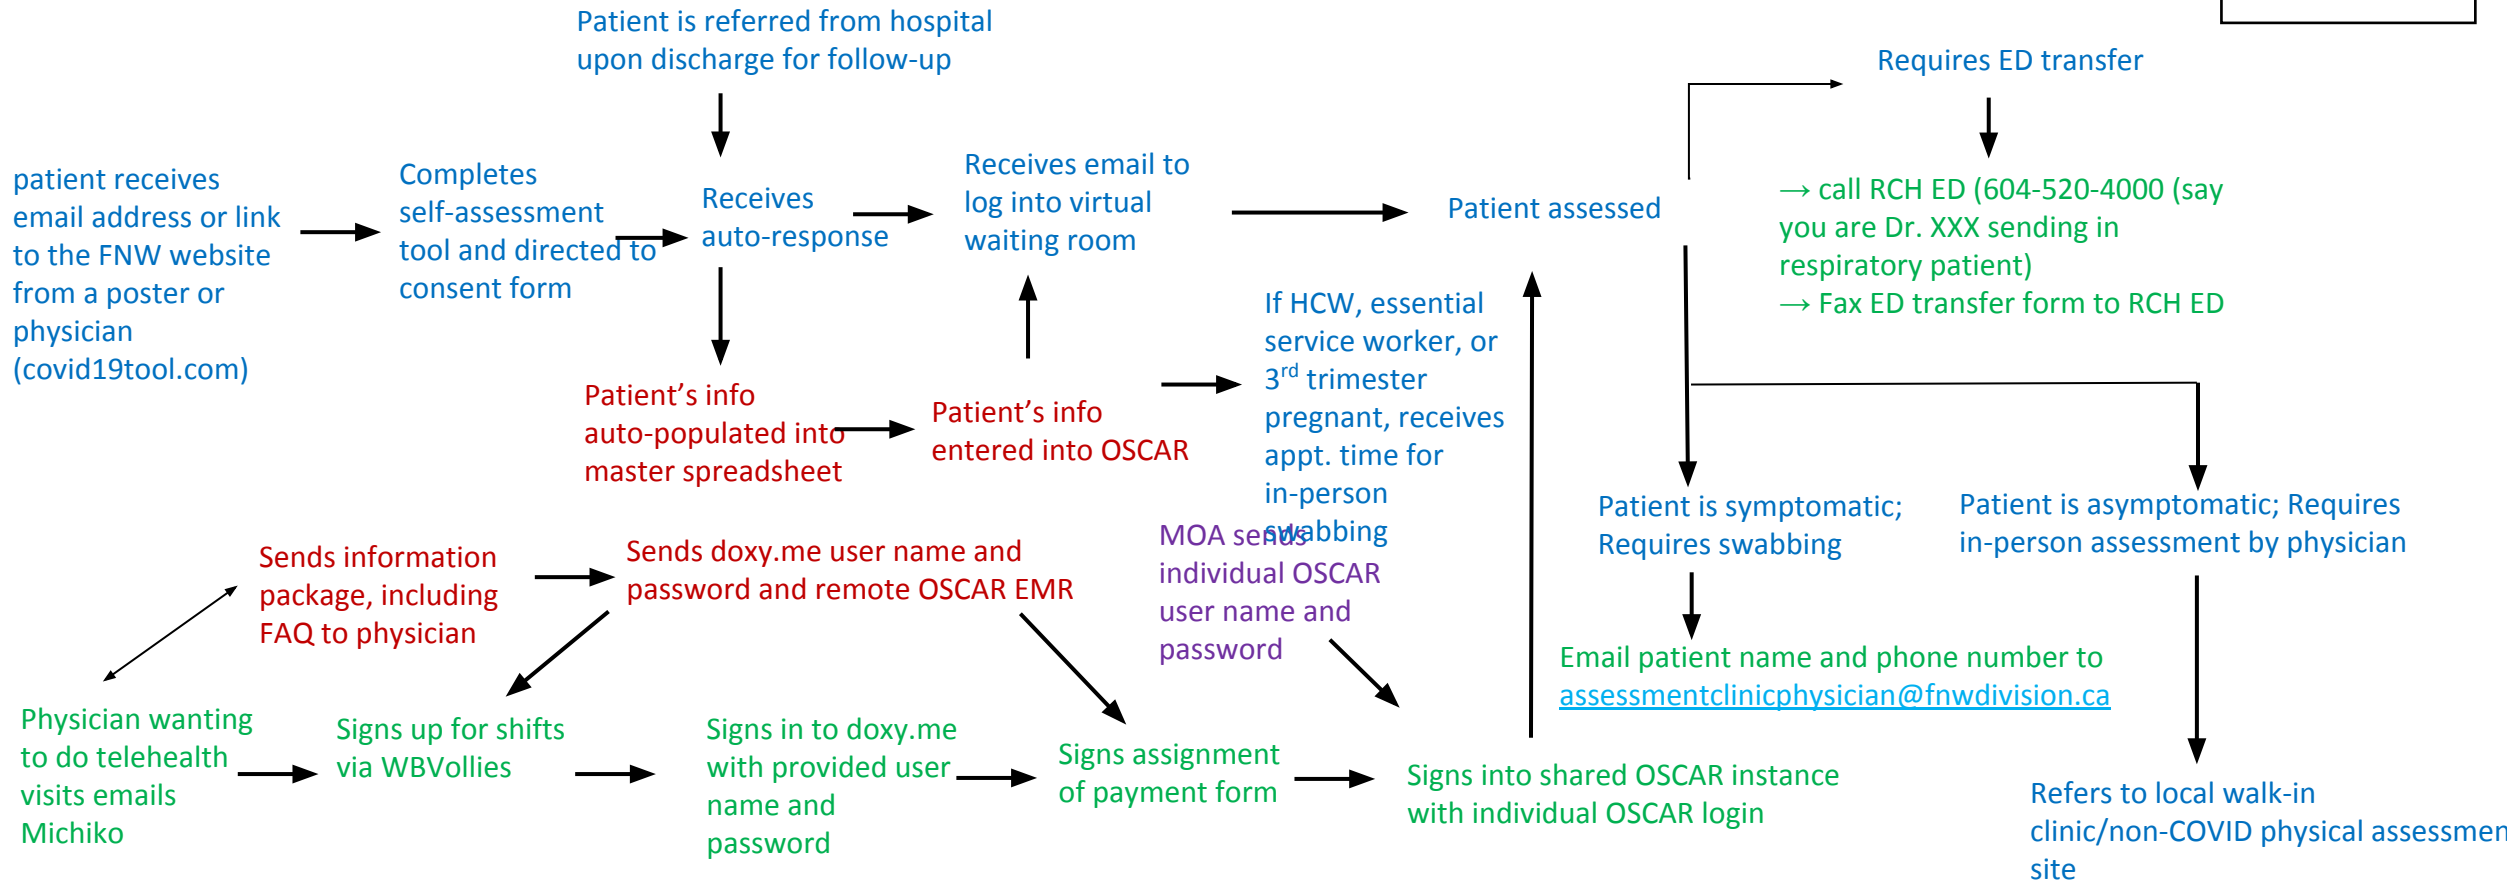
Patient is referred from hospital upon discharge for follow-up

patient receives email address or link to the FNW website from a poster or physician (covid19tool.com)

Completes self-assessment tool and directed to consent form

Receives auto-response

Receives email to log into virtual waiting room

Patient assessed

Requires ED transfer

→ call RCH ED (604-520-4000 (say you are Dr. XXX sending in respiratory patient)
→ Fax ED transfer form to RCH ED

Patient's info auto-populated into master spreadsheet

Patient's info entered into OSCAR

If HCW, essential service worker, or 3$^{rd}$ trimester pregnant, receives appt. time for in-person swabbing

Patient is symptomatic; Requires swabbing

Patient is asymptomatic; Requires in-person assessment by physician

Sends information package, including FAQ to physician

Sends doxy.me user name and password and remote OSCAR EMR

MOA sends individual OSCAR user name and password

Email patient name and phone number to assessmentclinicphysician@fnwdivision.ca

Physician wanting to do telehealth visits emails Michiko

Signs up for shifts via WBVollies

Signs in to doxy.me with provided user name and password

Signs assignment of payment form

Signs into shared OSCAR instance with individual OSCAR login

Refers to local walk-in clinic/non-COVID physical assessmen site